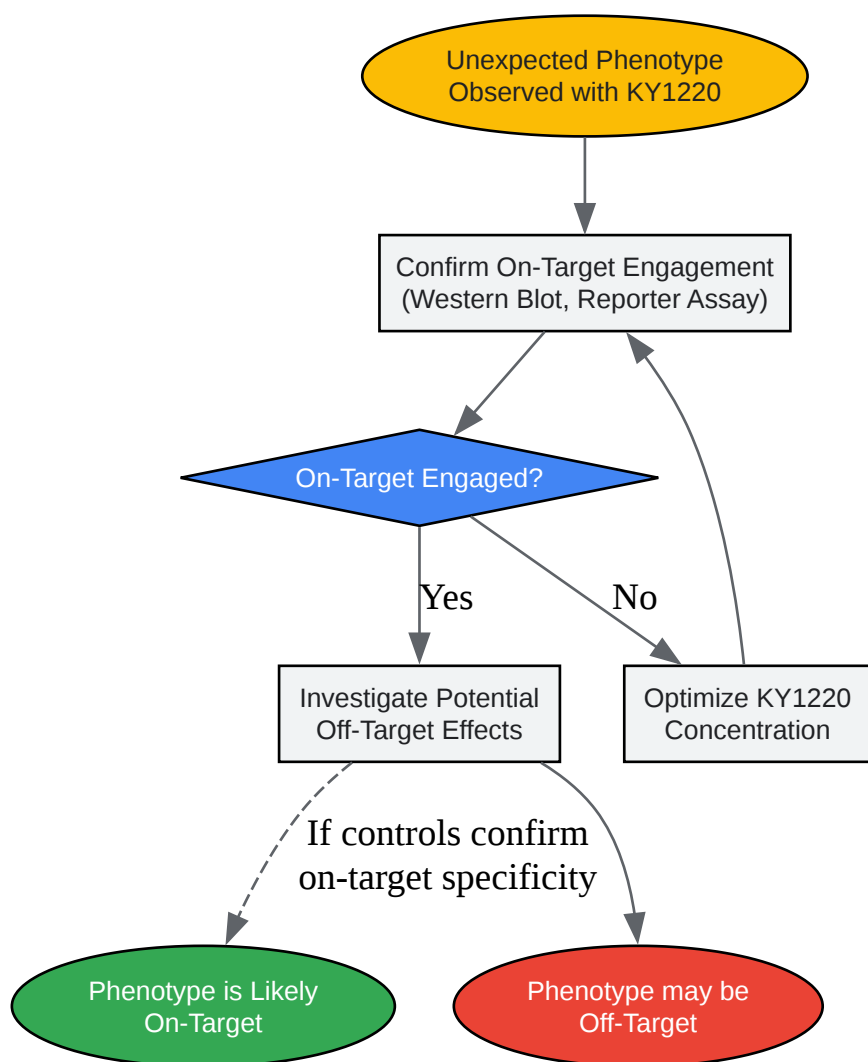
Unexpected Phenotype
Observed with KY1220

Confirm On-Target Engagement
(Western Blot, Reporter Assay)

On-Target Engaged?

Yes

No

Investigate Potential
Off-Target Effects

Optimize KY1220
Concentration

If controls confirm
on-target specificity

Phenotype is Likely
On-Target

Phenotype may be
Off-Target